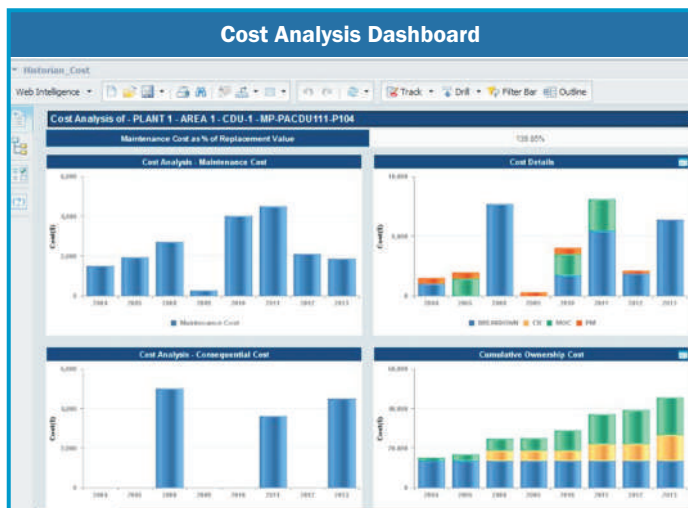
Cost Analysis Dashboard

Historian_Cost

Web Intelligence

Track Drill Filter Bar Outline

Cost Analysis of - PLANT 1 - AREA 1 - CDU-1 - MP-PACDU111-P104

Maintenance Cost as % of Replacement Value

138.85%

Cost Analysis - Maintenance Cost

6,000
4,000
2,000
0

Cost($)

2004 2005 2008 2009 2010 2011 2012 2013

Maintenance Cost

Cost Details

10,000
5,000
0

Cost($)

2004 2005 2008 2009 2010 2011 2012 2013

BREAKDOWN CR MOC PM

Cost Analysis - Consequential Cost

4,000
2,000
1,000
0

Cost($)

2004 2005 2008 2009 2010 2011 2012 2013

Cumulative Ownership Cost

30,000
20,000
10,000
0

Cost($)

2004 2005 2008 2009 2010 2011 2012 2013